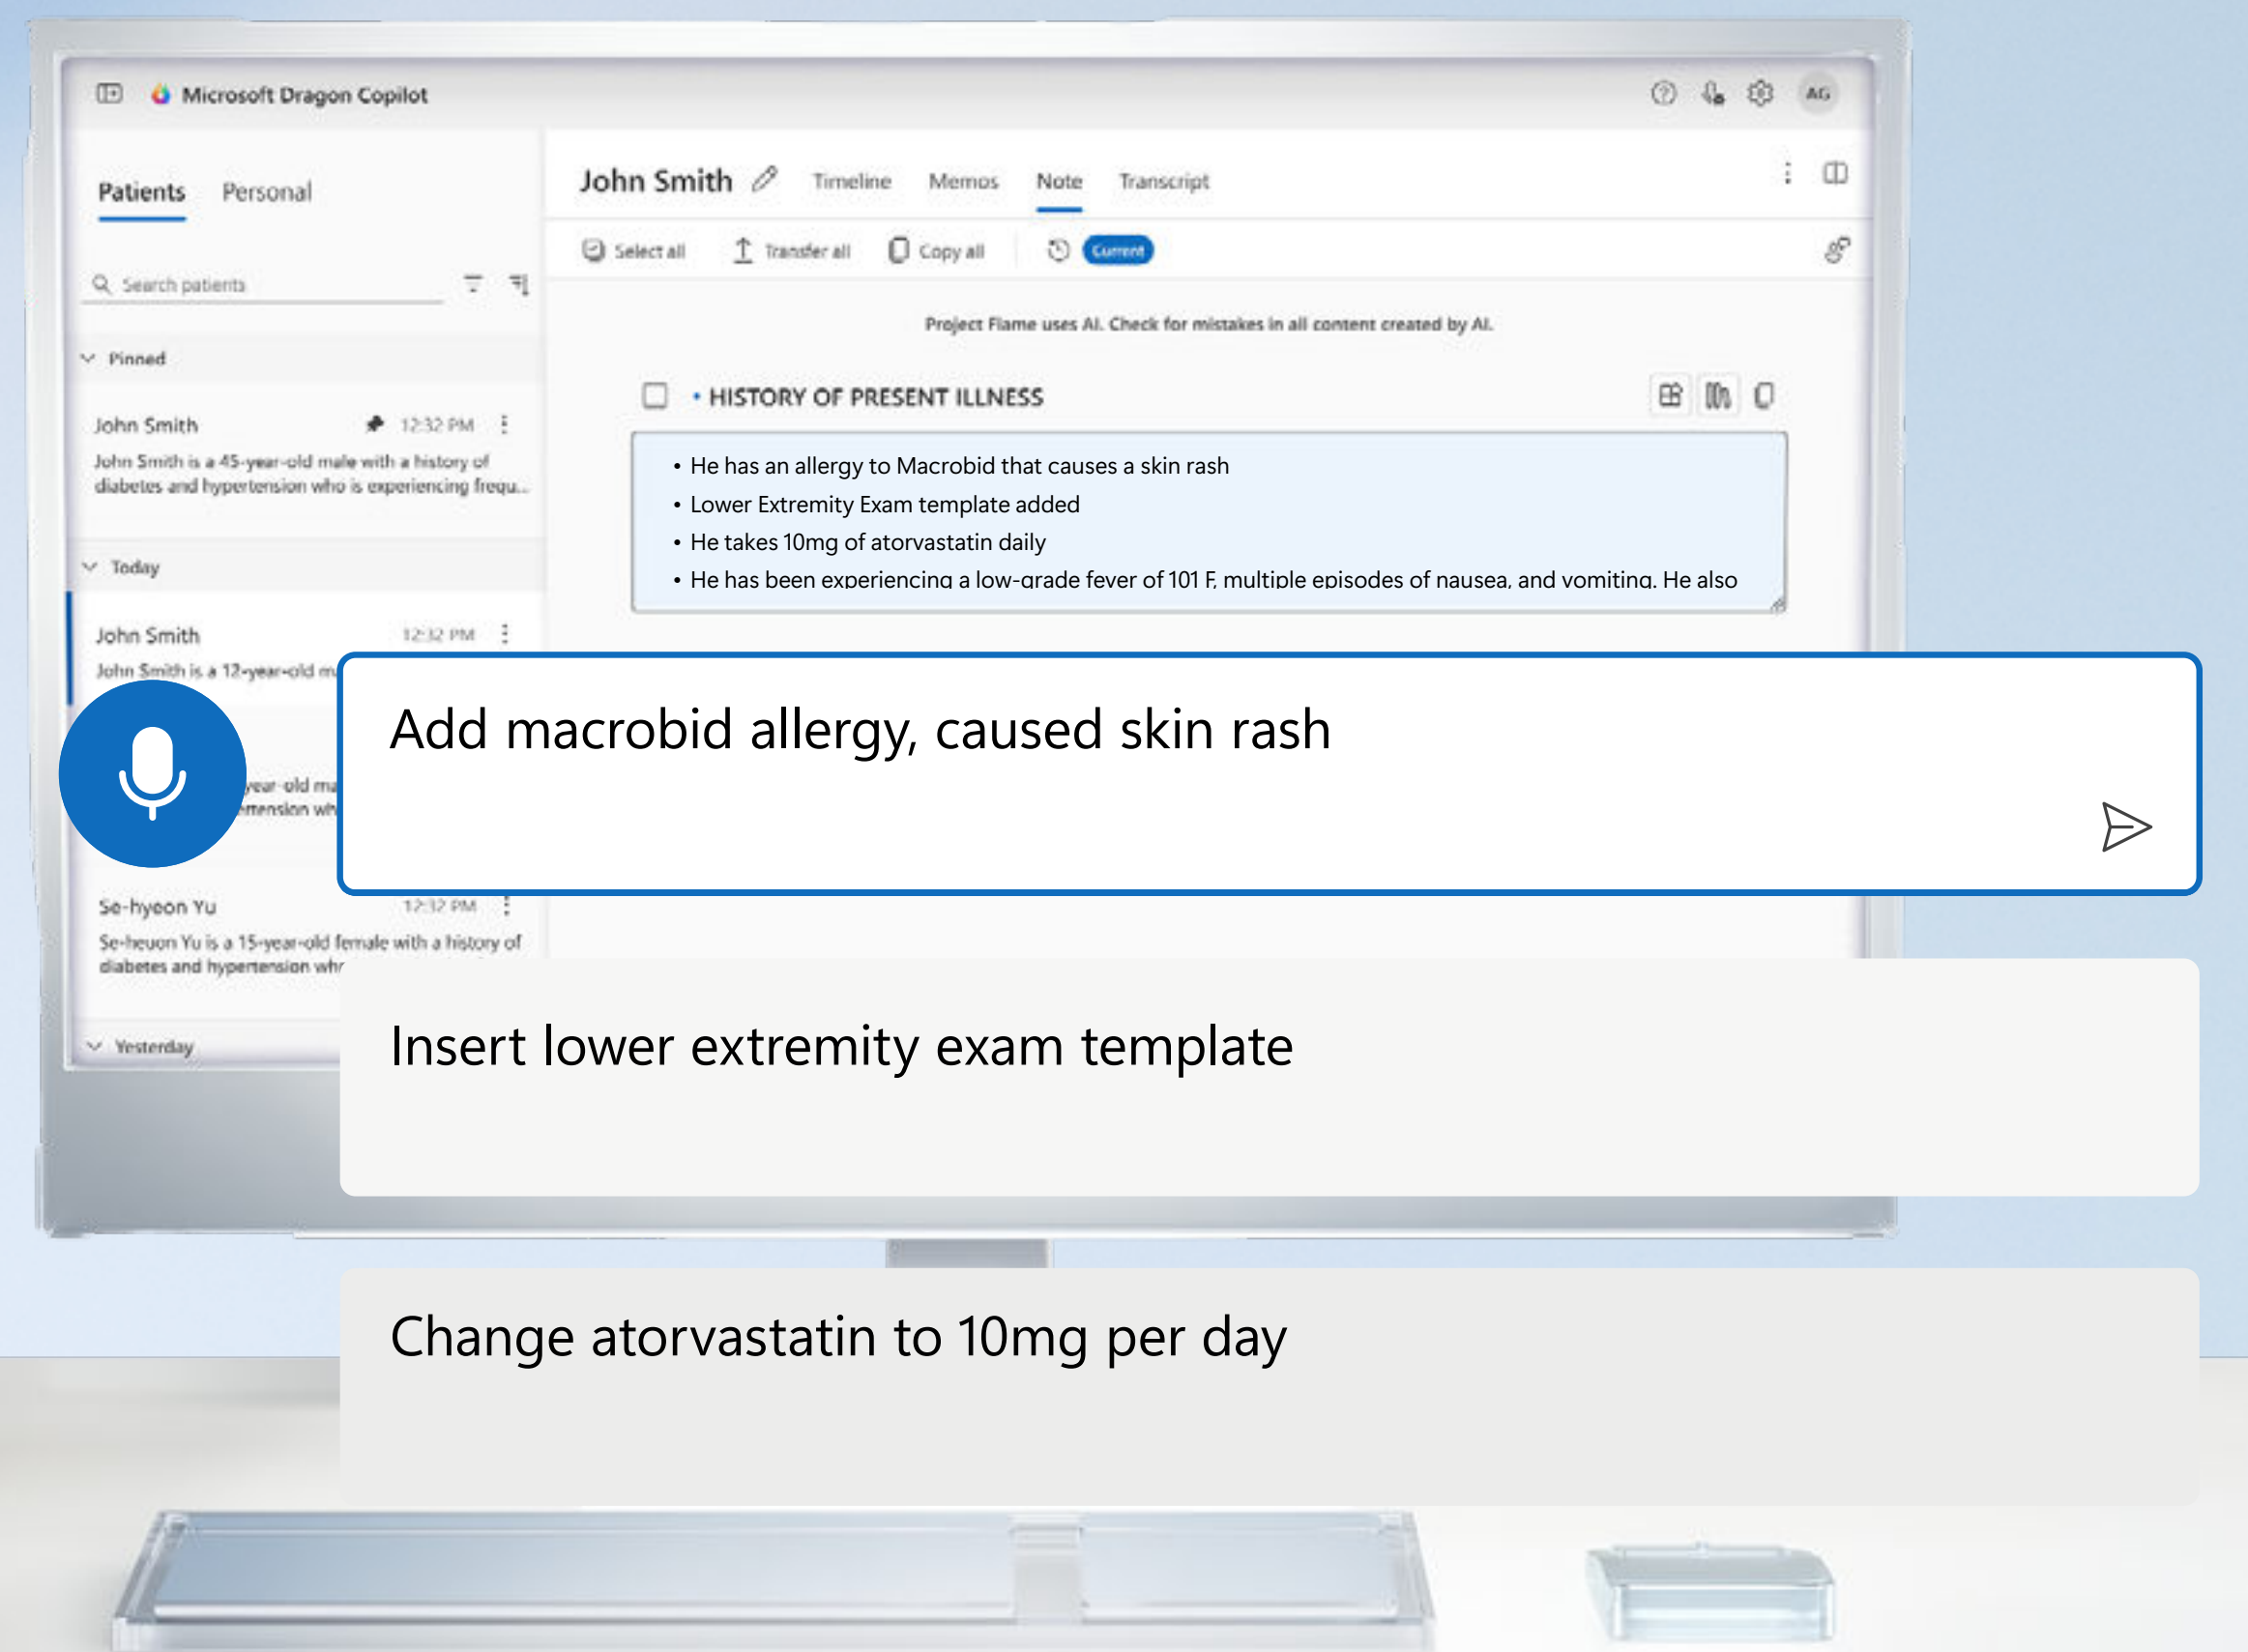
Microsoft Dragon Copilot

AG

Patients Personal

Search patients

Pinned

John Smith 12:32 PM

John Smith is a 45-year-old male with a history of diabetes and hypertension who is experiencing frequ...

Today

John Smith 12:32 PM

John Smith is a 12-year-old m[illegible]

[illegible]ear-old ma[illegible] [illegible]ension wh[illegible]

Se-hyeon Yu 12:32 PM

Se-heuon Yu is a 15-year-old female with a history of diabetes and hypertension wh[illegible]

Yesterday

John Smith Timeline Memos Note Transcript

Select all Transfer all Copy all Current

Project Flame uses AI. Check for mistakes in all content created by AI.

• HISTORY OF PRESENT ILLNESS

• He has an allergy to Macrobid that causes a skin rash
• Lower Extremity Exam template added
• He takes 10mg of atorvastatin daily
• He has been experiencing a low-grade fever of 101 F, multiple episodes of nausea, and vomiting. He also

Add macrobid allergy, caused skin rash

Insert lower extremity exam template

Change atorvastatin to 10mg per day